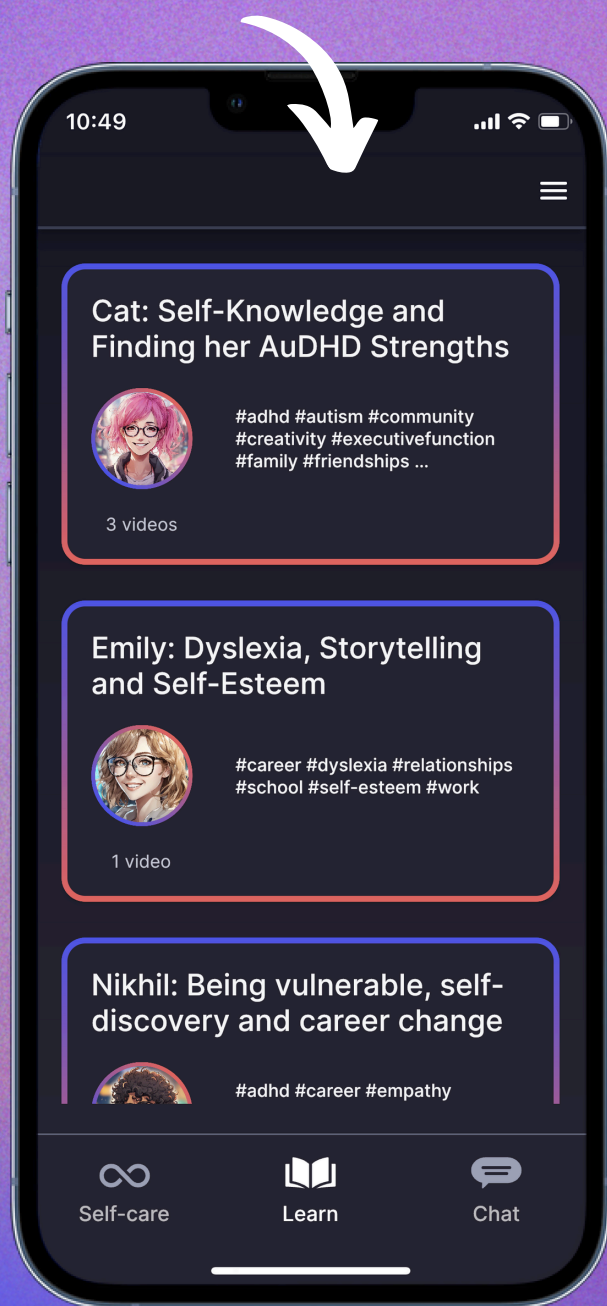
10:49

Cat: Self-Knowledge and Finding her AuDHD Strengths

#adhd #autism #community #creativity #executivefunction #family #friendships ...

3 videos

Emily: Dyslexia, Storytelling and Self-Esteem

#career #dyslexia #relationships #school #self-esteem #work

1 video

Nikhil: Being vulnerable, self-discovery and career change

#adhd #career #empathy

Self-care

Learn

Chat